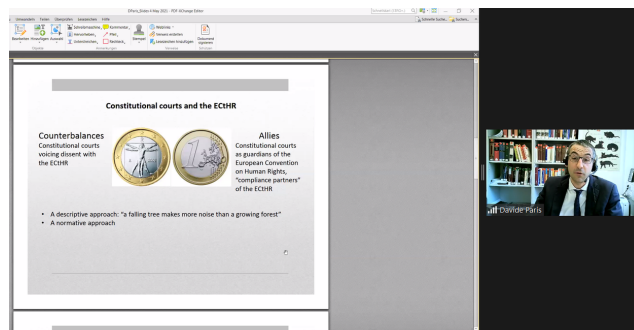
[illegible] - PDF-XChange Editor

Constitutional courts and the ECtHR

Counterbalances
Constitutional courts voicing dissent with the ECtHR

Allies
Constitutional courts as guardians of the European Convention on Human Rights, "compliance partners" of the ECtHR

• A descriptive approach: "a falling tree makes more noise than a growing forest"
• A normative approach

Davide Paris